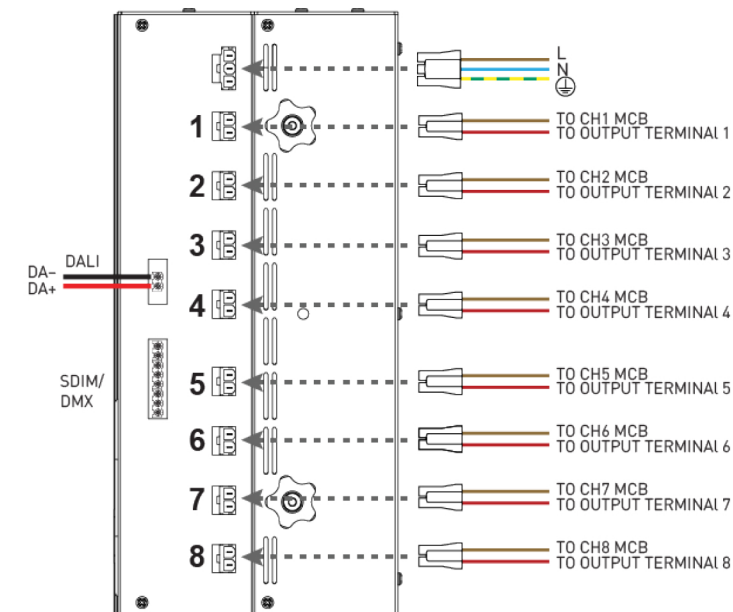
L
N

1
TO CH1 MCB
TO OUTPUT TERMINAL 1

2
TO CH2 MCB
TO OUTPUT TERMINAL 2

3
TO CH3 MCB
TO OUTPUT TERMINAL 3

DALI
DA–
DA+

4
TO CH4 MCB
TO OUTPUT TERMINAL 4

SDIM/
DMX

5
TO CH5 MCB
TO OUTPUT TERMINAL 5

6
TO CH6 MCB
TO OUTPUT TERMINAL 6

7
TO CH7 MCB
TO OUTPUT TERMINAL 7

8
TO CH8 MCB
TO OUTPUT TERMINAL 8